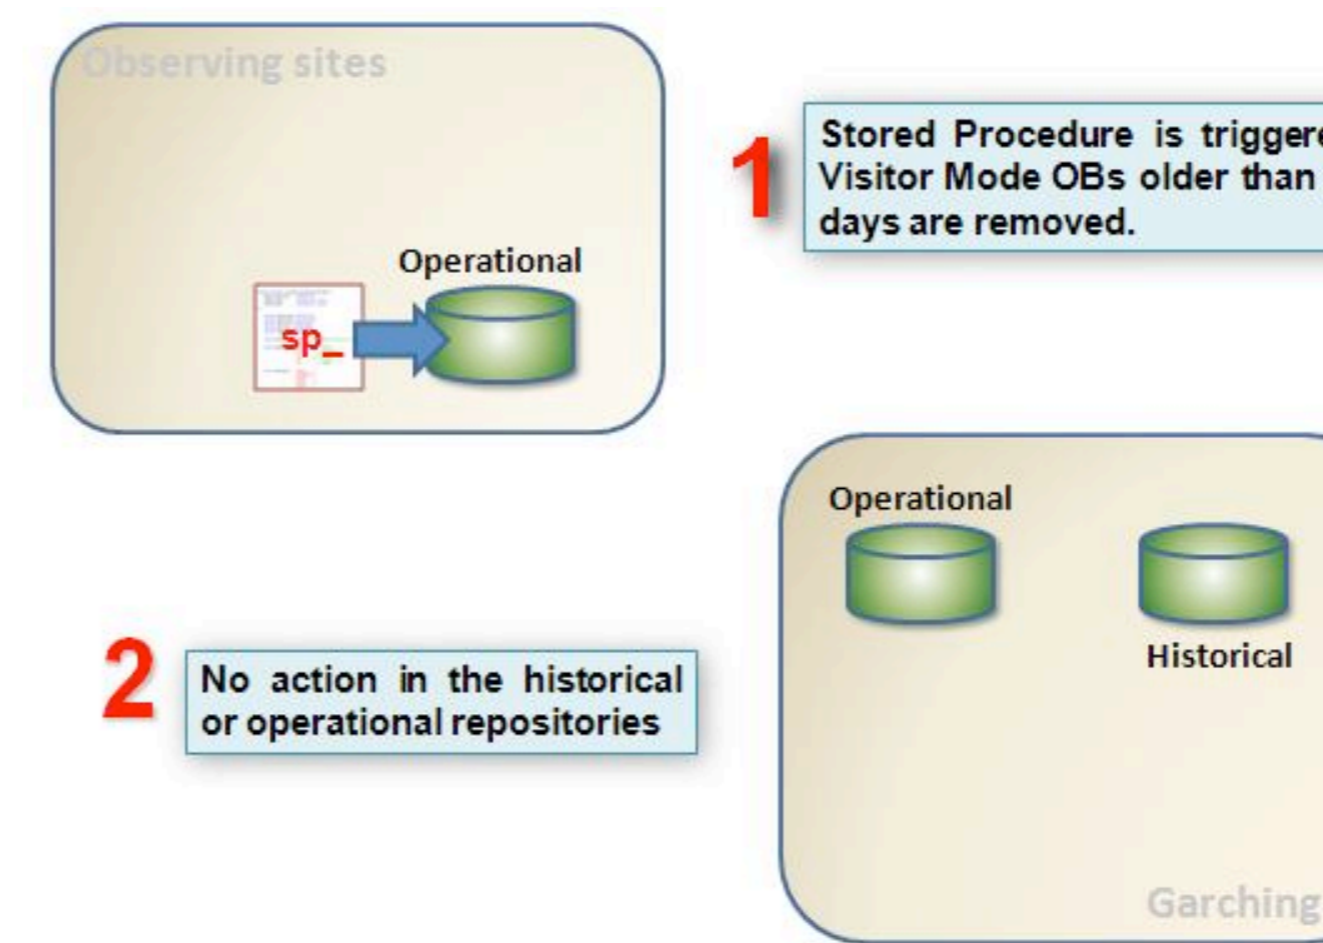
Observing sites

Operational

sp_

1

Stored Procedure is triggere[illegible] Visitor Mode OBs older than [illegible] days are removed.

Operational

Historical

2

No action in the historical or operational repositories

Garching